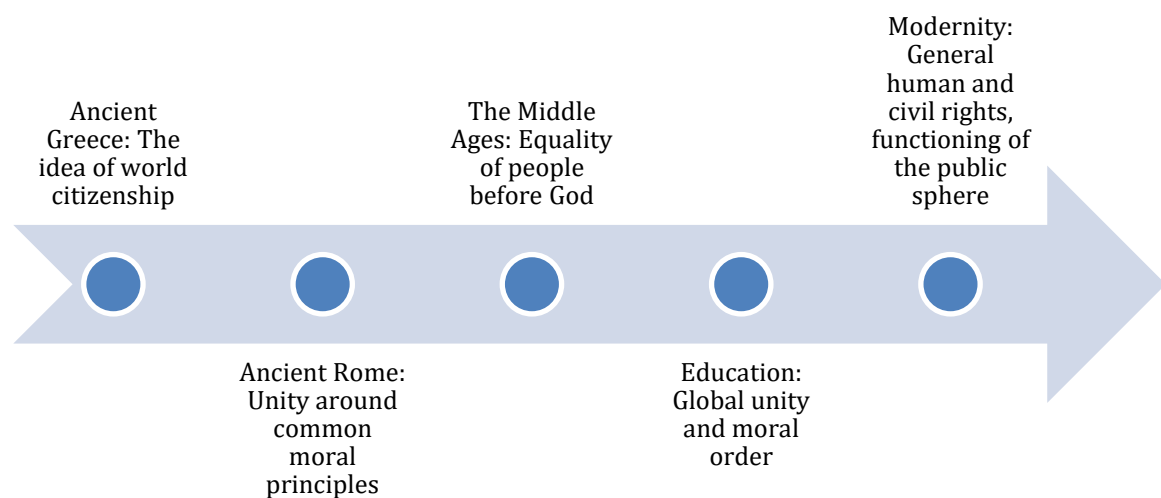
Ancient Greece: The idea of world citizenship

Ancient Rome: Unity around common moral principles

The Middle Ages: Equality of people before God

Education: Global unity and moral order

Modernity: General human and civil rights, functioning of the public sphere